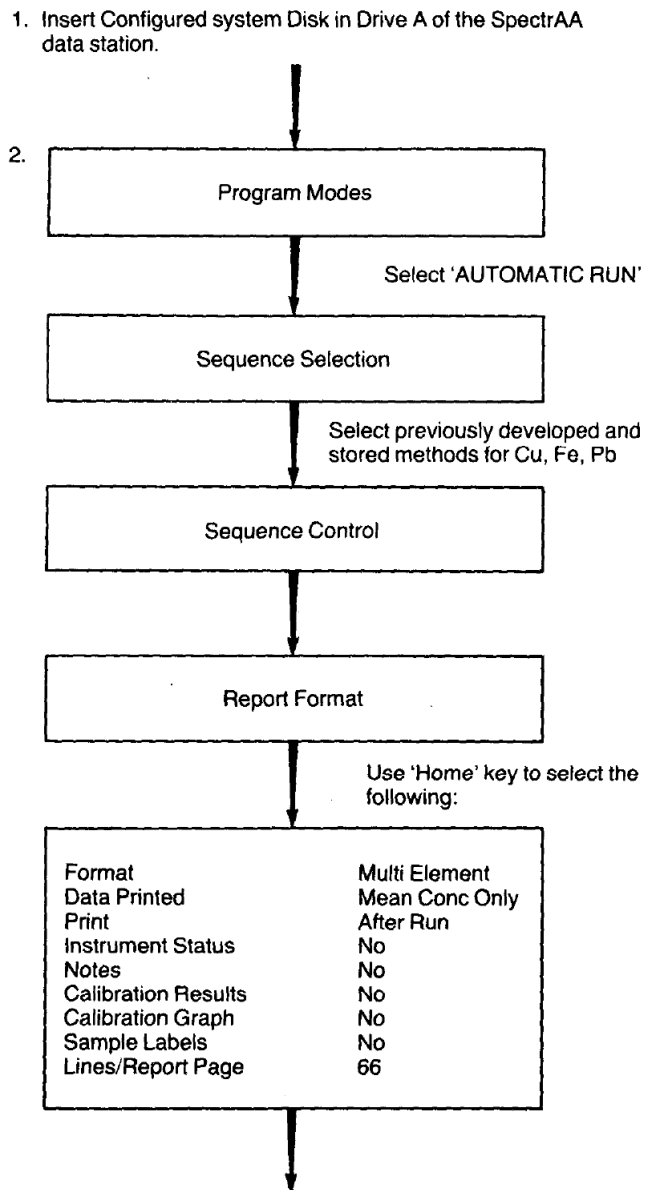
1. Insert Configured system Disk in Drive A of the SpectrAA data station.

2.

Program Modes

Select 'AUTOMATIC RUN'

Sequence Selection

Select previously developed and stored methods for Cu, Fe, Pb

Sequence Control

Report Format

Use 'Home' key to select the following:

| | |
|---|---|
| Format | Multi Element |
| Data Printed | Mean Conc Only |
| Print | After Run |
| Instrument Status | No |
| Notes | No |
| Calibration Results | No |
| Calibration Graph | No |
| Sample Labels | No |
| Lines/Report Page | 66 |